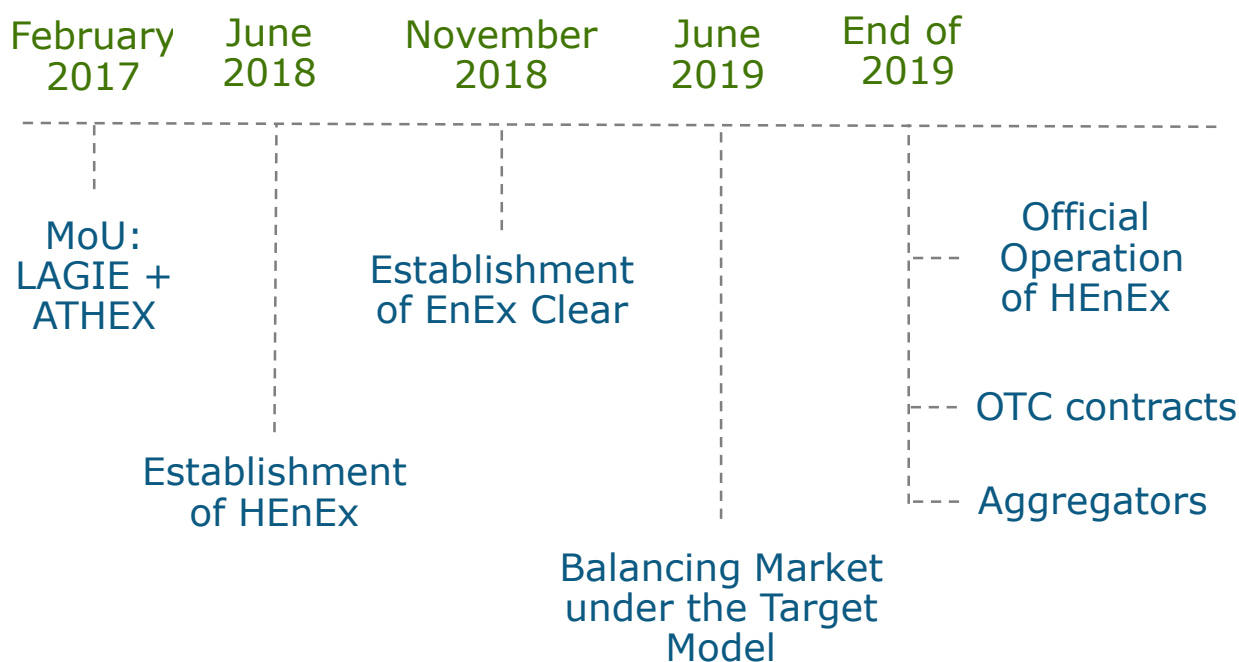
February 2017

June 2018

November 2018

June 2019

End of 2019

MoU: LAGIE + ATHEX

Establishment of EnEx Clear

Official Operation of HEnEx

OTC contracts

Establishment of HEnEx

Aggregators

Balancing Market under the Target Model